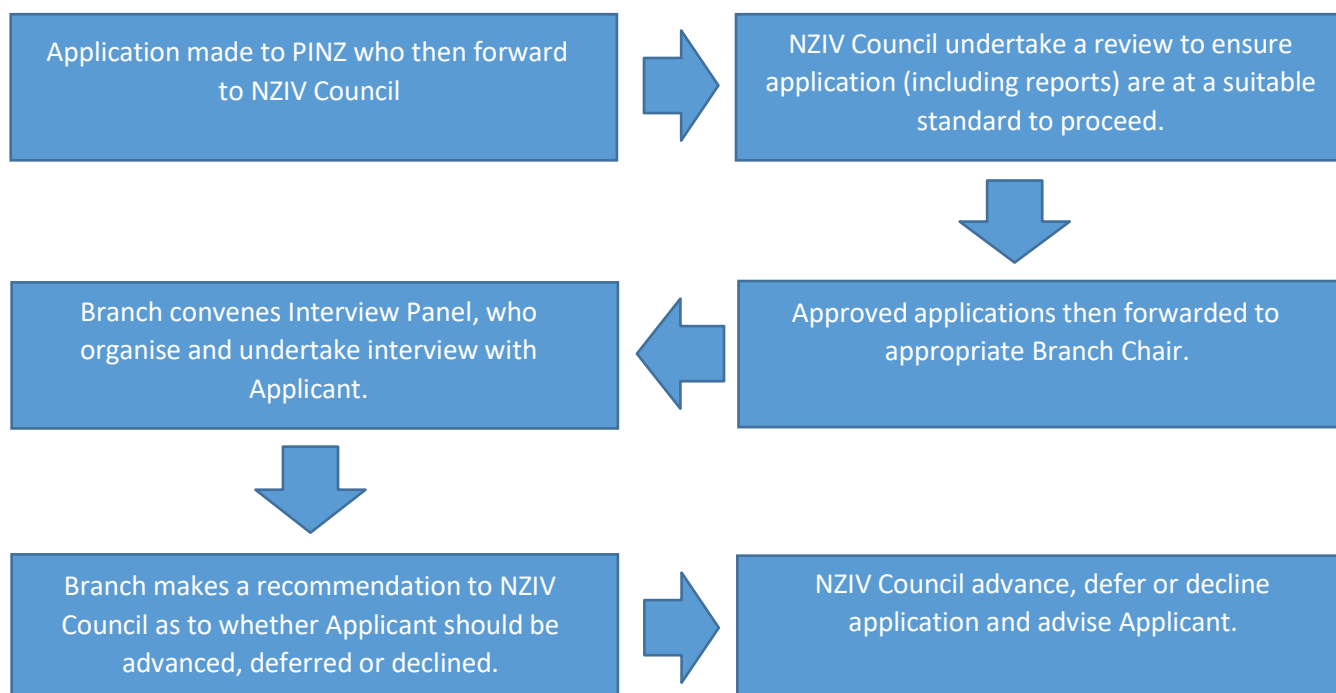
Application made to PINZ who then forward to NZIV Council

NZIV Council undertake a review to ensure application (including reports) are at a suitable standard to proceed.

Approved applications then forwarded to appropriate Branch Chair.

Branch convenes Interview Panel, who organise and undertake interview with Applicant.

Branch makes a recommendation to NZIV Council as to whether Applicant should be advanced, deferred or declined.

NZIV Council advance, defer or decline application and advise Applicant.